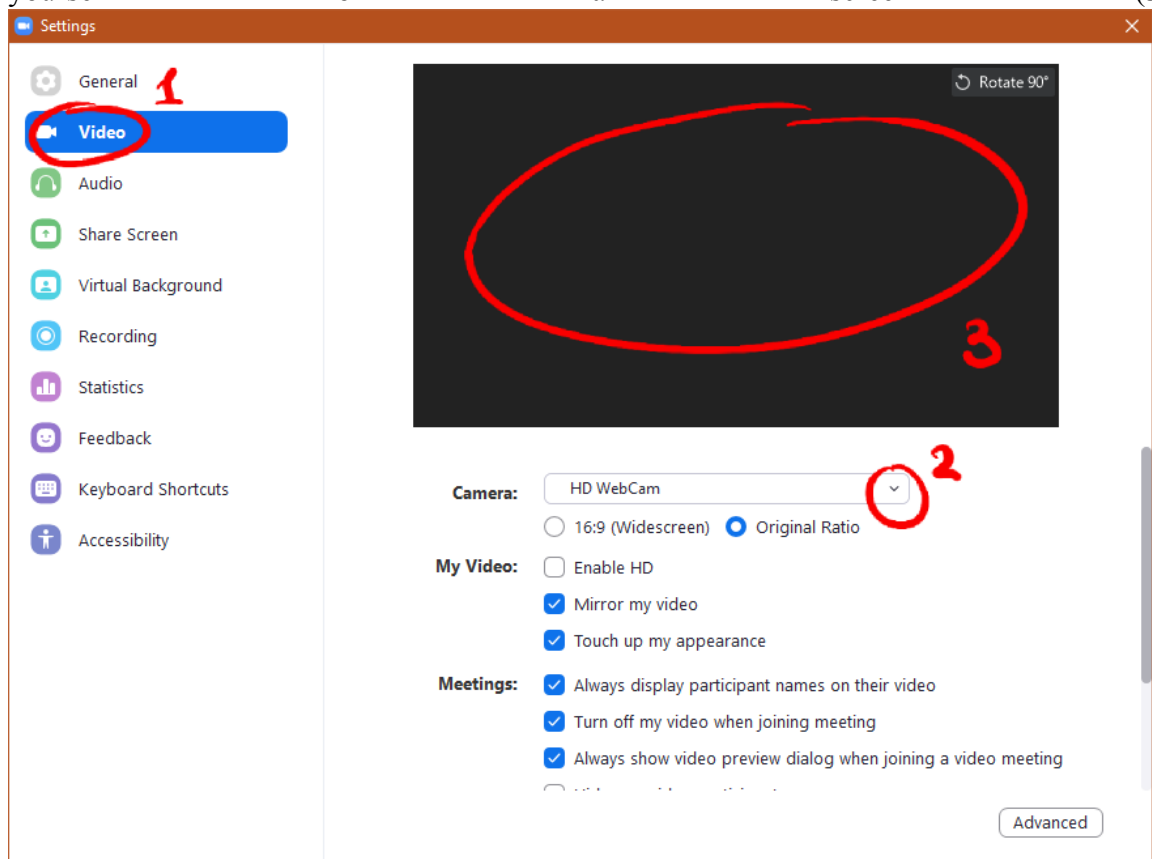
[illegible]

Settings

General
Video
Audio
Share Screen
Virtual Background
Recording
Statistics
Feedback
Keyboard Shortcuts
Accessibility

1

Rotate 90°

3

2

Camera: HD WebCam
16:9 (Widescreen) Original Ratio
My Video: Enable HD
Mirror my video
Touch up my appearance
Meetings: Always display participant names on their video
Turn off my video when joining meeting
Always show video preview dialog when joining a video meeting
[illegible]

Advanced